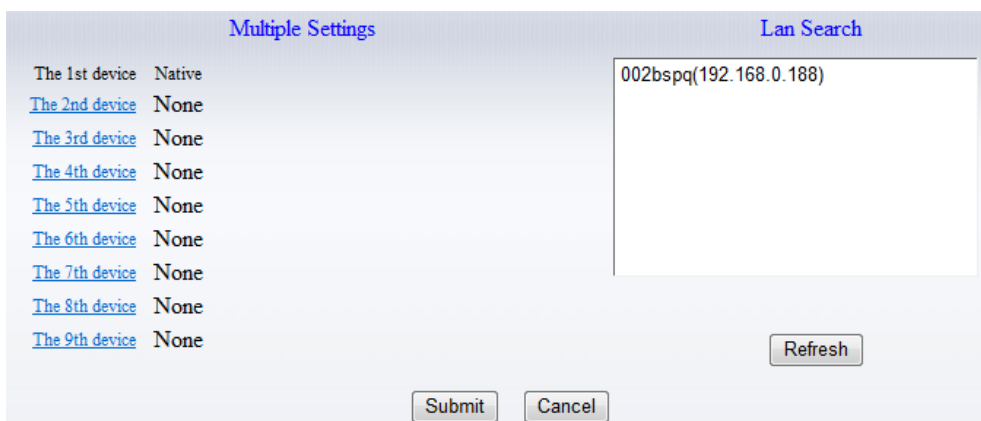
Multiple Settings

Lan Search

The 1st device Native
The 2nd device None
The 3rd device None
The 4th device None
The 5th device None
The 6th device None
The 7th device None
The 8th device None
The 9th device None

002bspq(192.168.0.188)

Refresh

Submit Cancel